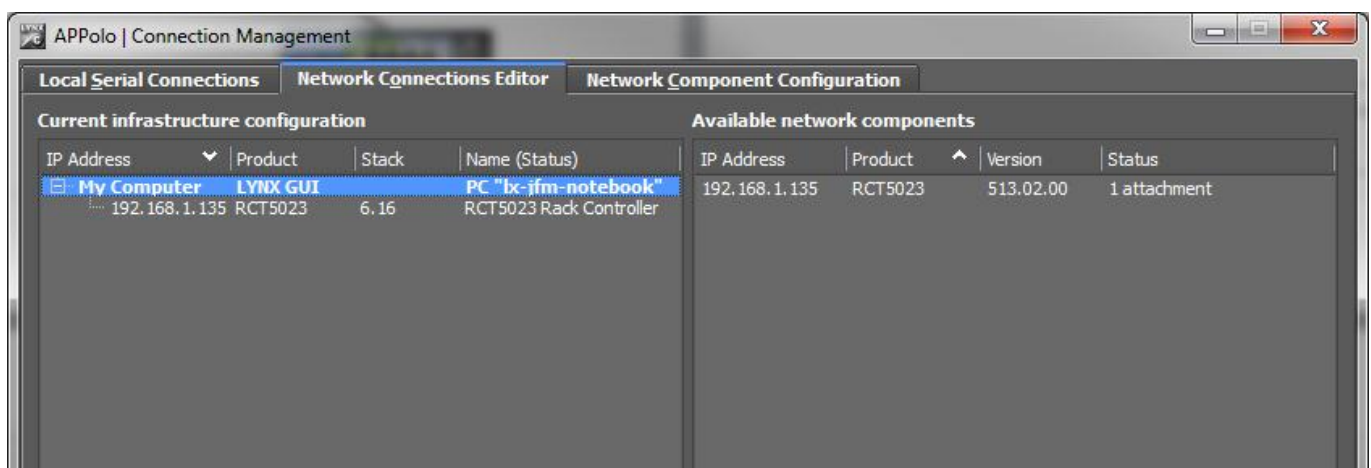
APPolo | Connection Management

Local Serial Connections | Network Connections Editor | Network Component Configuration

Current infrastructure configuration

| IP Address | Product | Stack | Name (Status) |
|---|---|---|---|
| My Computer | LYNX GUI | | PC "lx-jfm-notebook" |
| 192.168.1.135 | RCT5023 | 6.16 | RCT5023 Rack Controller |

Available network components

| IP Address | Product | Version | Status |
|---|---|---|---|
| 192.168.1.135 | RCT5023 | 513.02.00 | 1 attachment |